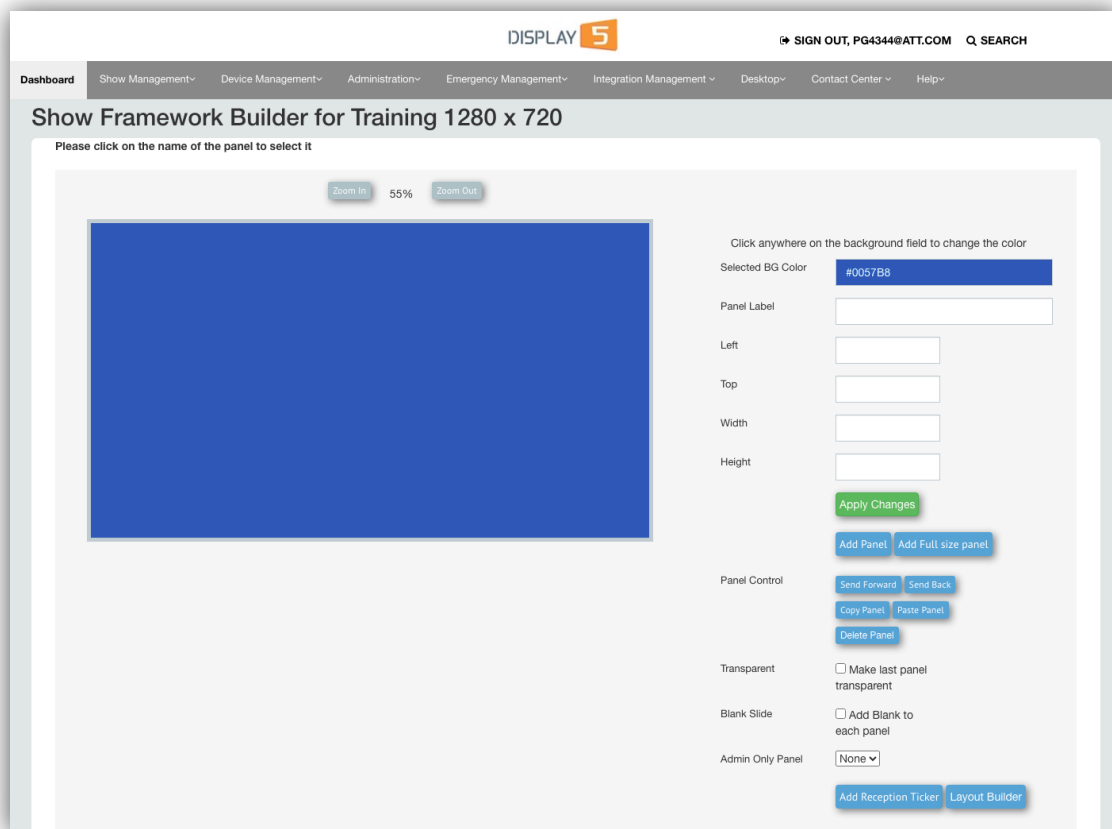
DISPLAY 5

SIGN OUT, PG4344@ATT.COM SEARCH

Dashboard Show Management Device Management Administration Emergency Management Integration Management Desktop Contact Center Help

Show Framework Builder for Training 1280 x 720

Please click on the name of the panel to select it

Zoom In 55% Zoom Out

Click anywhere on the background field to change the color

Selected BG Color #0057B8

Panel Label

Left

Top

Width

Height

Apply Changes

Add Panel Add Full size panel

Panel Control Send Forward Send Back Copy Panel Paste Panel Delete Panel

Transparent Make last panel transparent

Blank Slide Add Blank to each panel

Admin Only Panel None

Add Reception Ticker Layout Builder